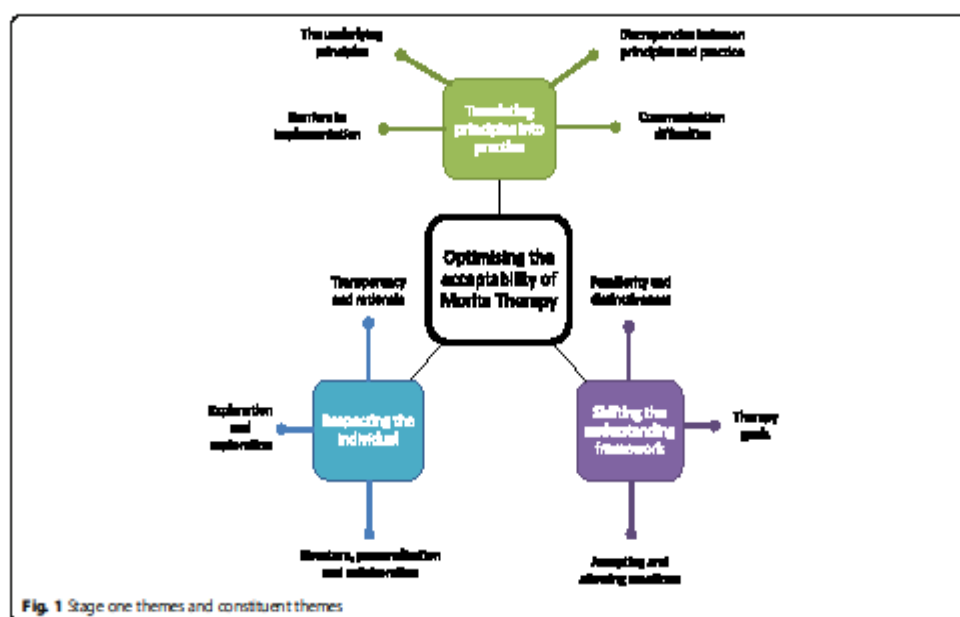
The underlying principles

Discrepancies between principles and practice

Barriers to implementation

Translating principles into practice

Communication difficulties

Optimising the acceptability of Morita Therapy

Transparency and rationale

Familiarity and distinctiveness

Exploration and explanation

Respecting the individual

Shifting the understanding framework

Therapy goals

Structure, personalisation and collaboration

Accepting and allowing emotions

Fig. 1 Stage one themes and constituent themes